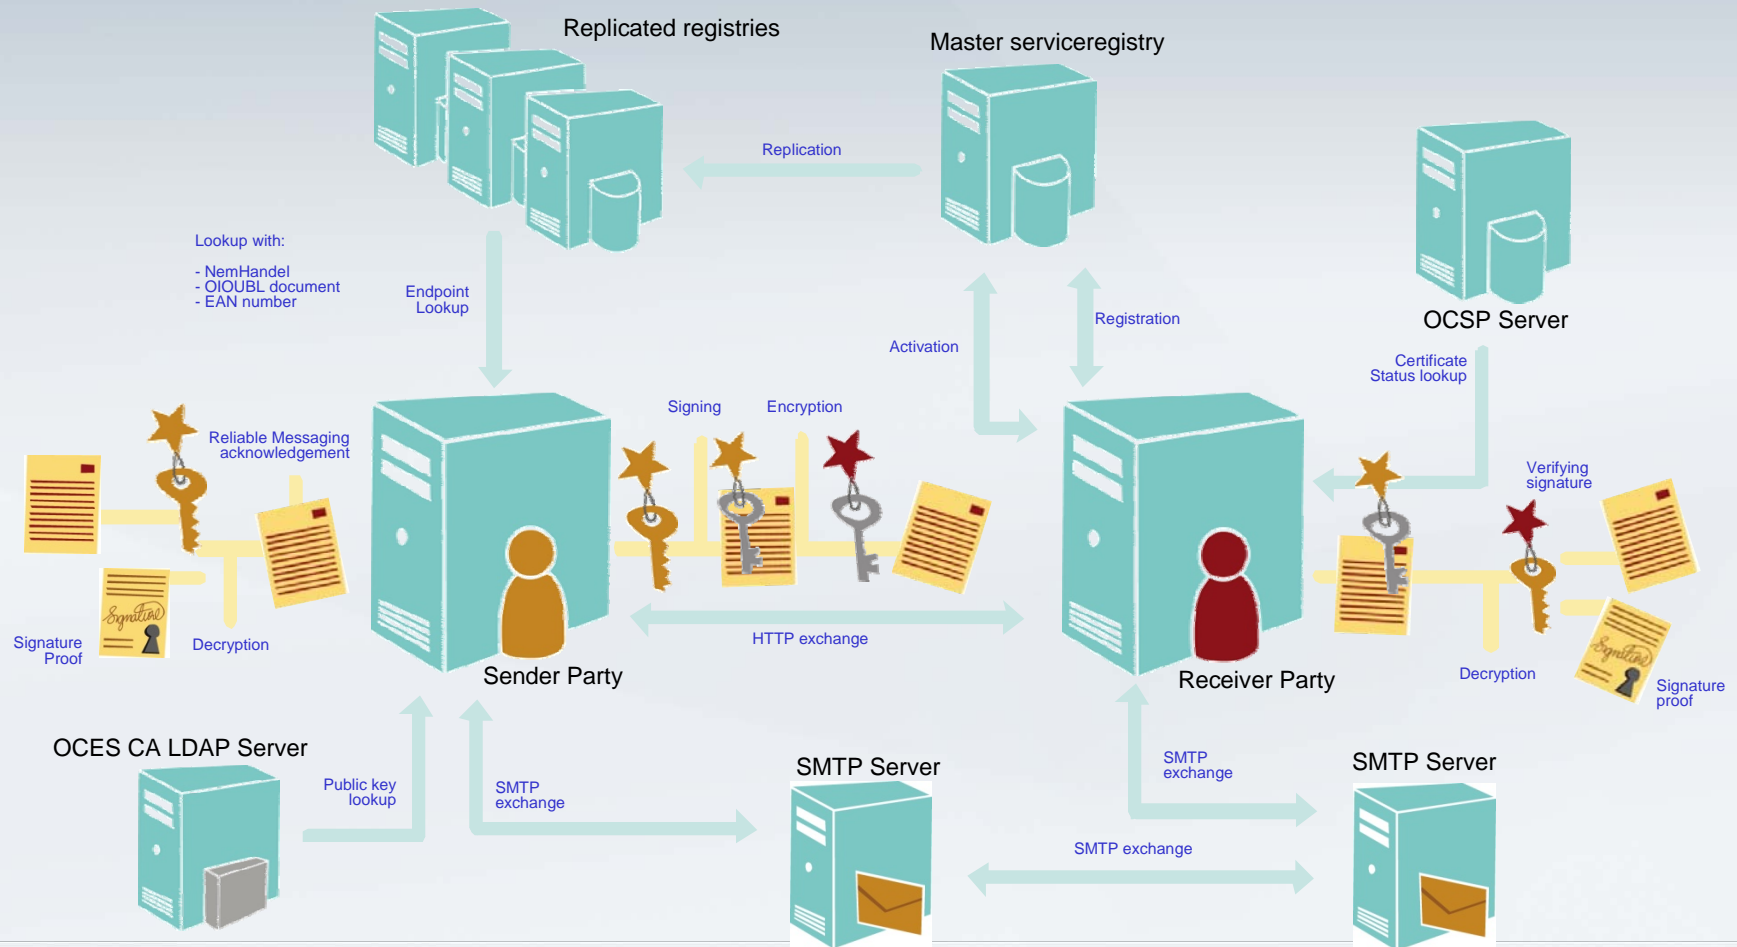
Replicated registries

Master serviceregistry

Replication

Lookup with:

- NemHandel
- OIOUBL document
- EAN number

Endpoint Lookup

Activation

Registration

OCSP Server

Certificate Status lookup

Reliable Messaging acknowledgement

Signing

Encryption

Verifying signature

Signature Proof

Decryption

HTTP exchange

Sender Party

Receiver Party

Decryption

Signature proof

OCES CA LDAP Server

Public key lookup

SMTP exchange

SMTP Server

SMTP exchange

SMTP Server

SMTP exchange